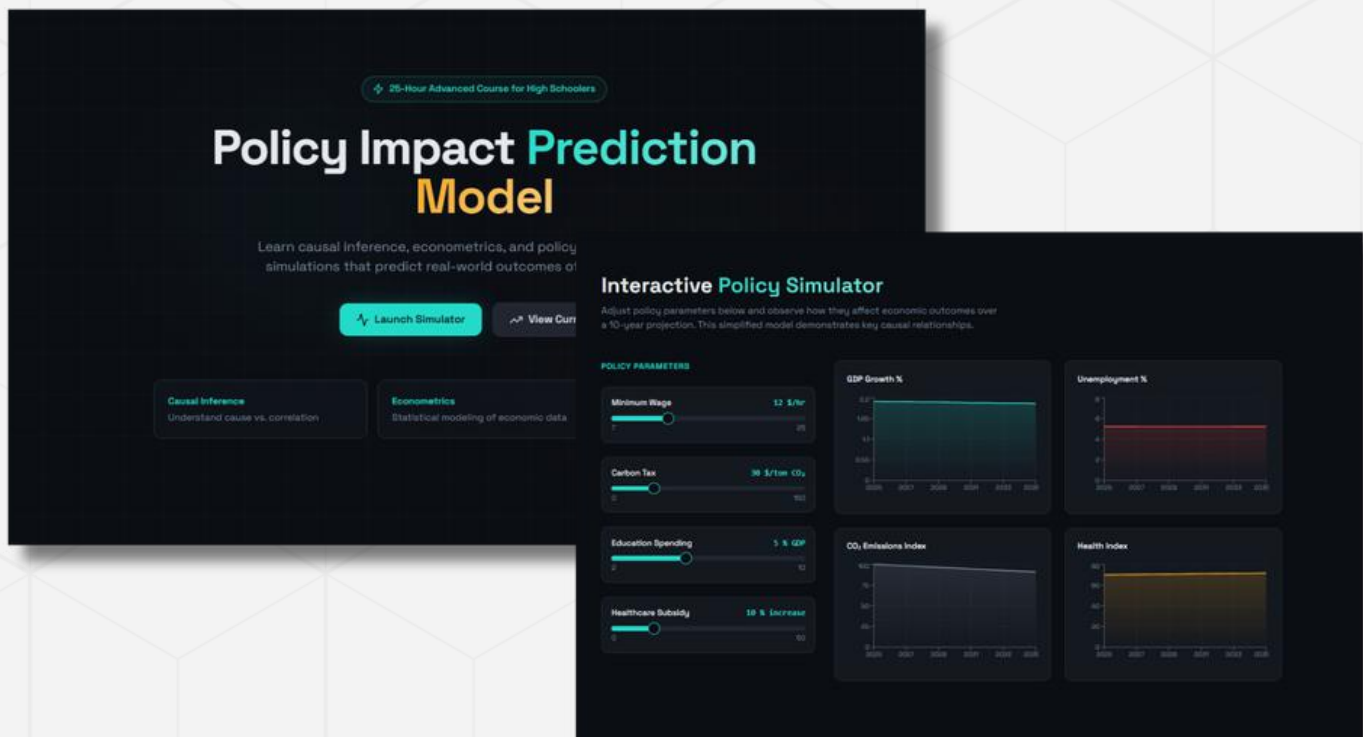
25-Hour Advanced Course for High Schoolers

Policy Impact Prediction Model

Learn causal inference, econometrics, and policy simulations that predict real-world outcomes o

Launch Simulator

View Cur

Causal Inference
Understand cause vs. correlation

Econometrics
Statistical modeling of economic data

Interactive Policy Simulator

Adjust policy parameters below and observe how they affect economic outcomes over a 10-year projection. This simplified model demonstrates key causal relationships.

POLICY PARAMETERS

Minimum Wage 12 $/hr
7 25

Carbon Tax 30 $/ton $CO_2$
0 150

Education Spending 5 % GDP
2 12

Healthcare Subsidy 10 % increase
0 50

GDP Growth %

Unemployment %

$CO_2$ Emissions Index

Health Index